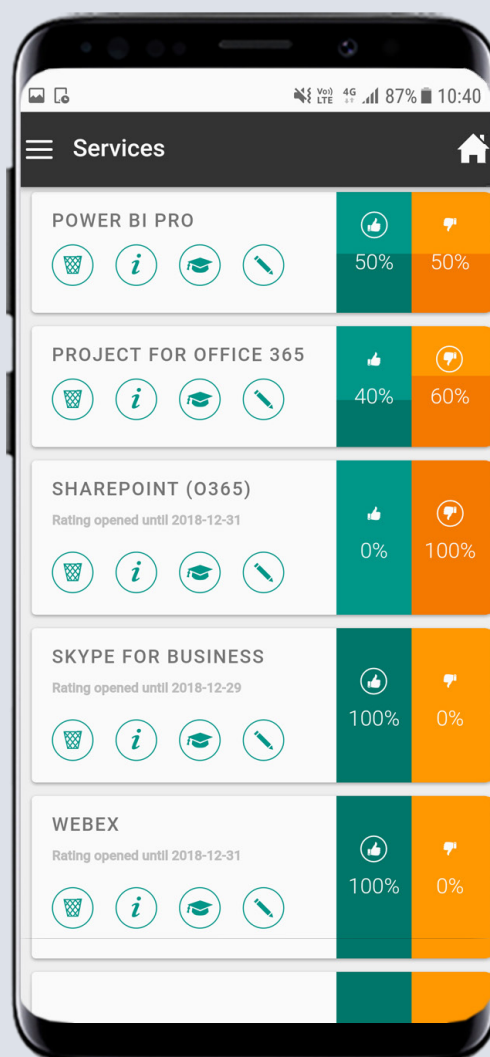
Vo) LTE 4G 87% 10:40

Services

POWER BI PRO
50% 50%

PROJECT FOR OFFICE 365
40% 60%

SHAREPOINT (O365)
Rating opened until 2018-12-31
0% 100%

SKYPE FOR BUSINESS
Rating opened until 2018-12-29
100% 0%

WEBEX
Rating opened until 2018-12-31
100% 0%